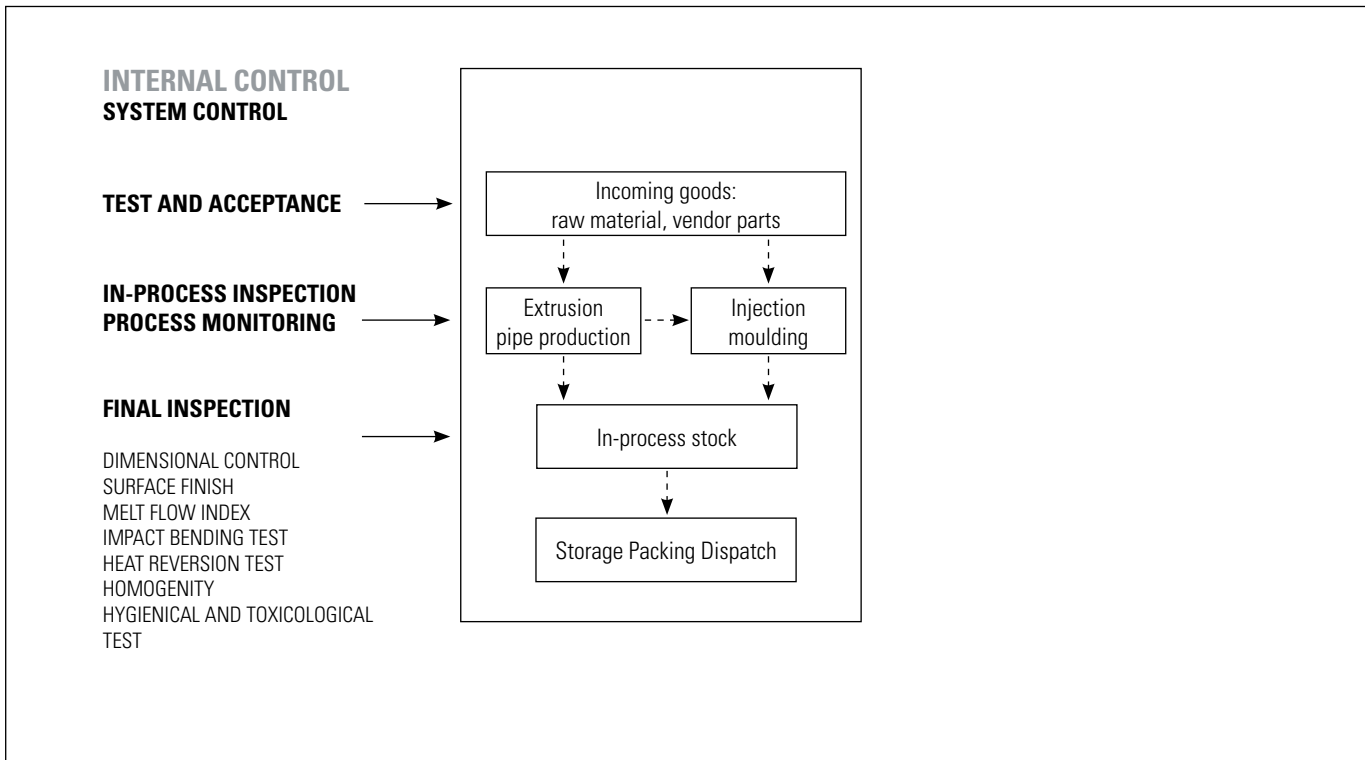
INTERNAL CONTROL
SYSTEM CONTROL

TEST AND ACCEPTANCE

IN-PROCESS INSPECTION
PROCESS MONITORING

FINAL INSPECTION

DIMENSIONAL CONTROL
SURFACE FINISH
MELT FLOW INDEX
IMPACT BENDING TEST
HEAT REVERSION TEST
HOMOGENITY
HYGIENICAL AND TOXICOLOGICAL TEST

Incoming goods: raw material, vendor parts

Extrusion pipe production

Injection moulding

In-process stock

Storage Packing Dispatch